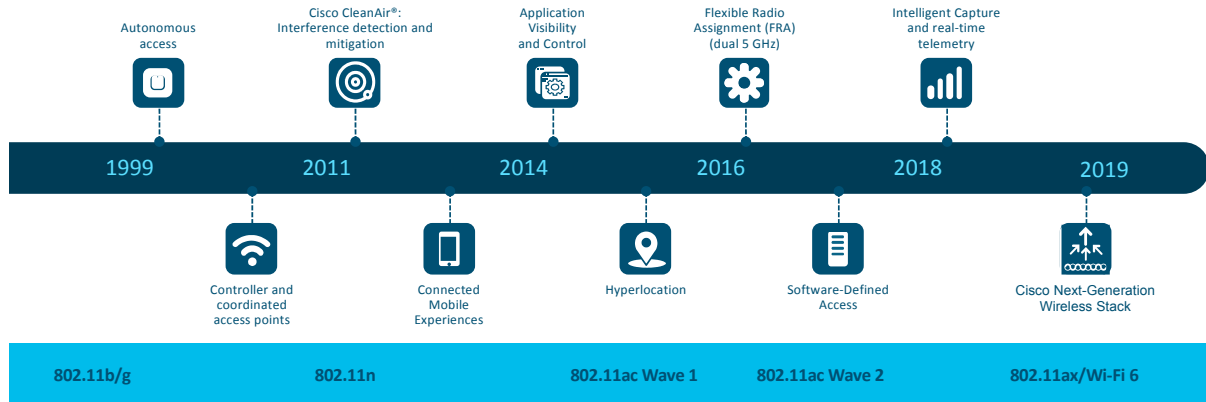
Autonomous access

Cisco CleanAir®: Interference detection and mitigation

Application Visibility and Control

Flexible Radio Assignment (FRA) (dual 5 GHz)

Intelligent Capture and real-time telemetry

1999 2011 2014 2016 2018 2019

Controller and coordinated access points

Connected Mobile Experiences

Hyperlocation

Software-Defined Access

Cisco Next-Generation Wireless Stack

802.11b/g 802.11n 802.11ac Wave 1 802.11ac Wave 2 802.11ax/Wi-Fi 6